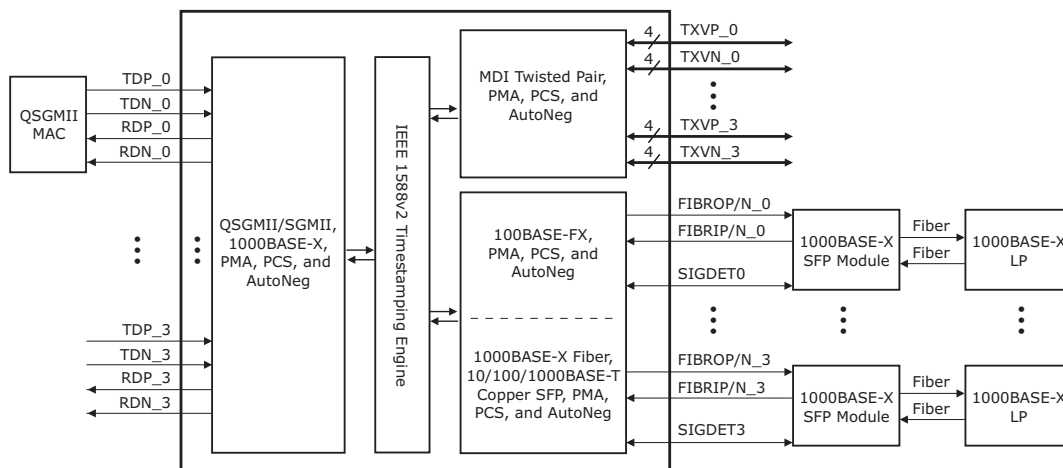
QSGMII MAC

TDP_0
TDN_0
RDP_0
RDN_0

TDP_3
TDN_3
RDP_3
RDN_3

QSGMII/SGMII, 1000BASE-X, PMA, PCS, and AutoNeg

IEEE 1588v2 Timestamping Engine

MDI Twisted Pair, PMA, PCS, and AutoNeg

4
TXVP_0
4
TXVN_0
4
TXVP_3
4
TXVN_3

100BASE-FX, PMA, PCS, and AutoNeg

1000BASE-X Fiber, 10/100/1000BASE-T Copper SFP, PMA, PCS, and AutoNeg

FIBROP/N_0
FIBRIP/N_0
SIGDET0
FIBROP/N_3
FIBRIP/N_3
SIGDET3

1000BASE-X SFP Module
Fiber
Fiber
1000BASE-X LP

1000BASE-X SFP Module
Fiber
Fiber
1000BASE-X LP